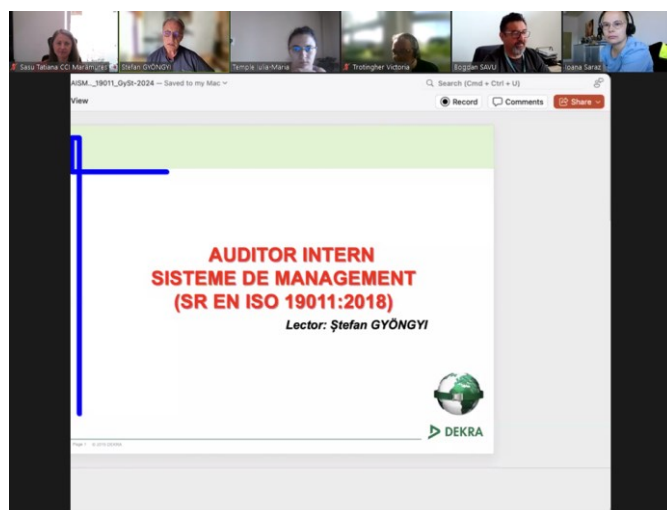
Sasu Tatiana CCI Maramureș
Ștefan GYÖNGYI
Temple Iulia-Maria
Trotingher Victoria
Bogdan SAVU
Ioana Saraz

AISM..._19011_GySt-2024 — Saved to my Mac
View
Search (Cmd + Ctrl + U)
Record
Comments
Share

AUDITOR INTERN
SISTEME DE MANAGEMENT
(SR EN ISO 19011:2018)
Lector: Ștefan GYÖNGYI

DEKRA

Page 1 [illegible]